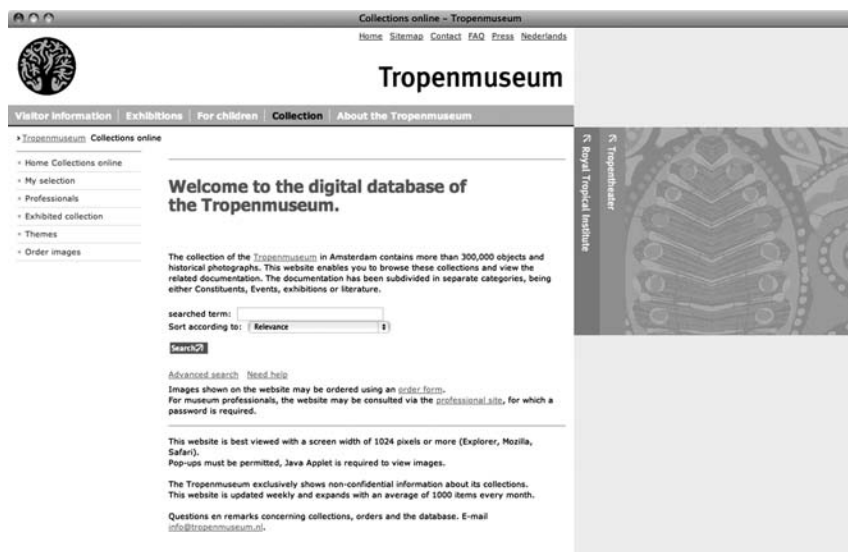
Collections online - Tropenmuseum

Home Sitemap Contact FAQ Press Nederlands

Tropenmuseum

Visitor information | Exhibitions | For children | Collection | About the Tropenmuseum

» Tropenmuseum Collections online

» Home Collections online
» My selection
» Professionals
» Exhibited collection
» Themes
» Order images

Royal Tropical Institute
Tropentheater

Welcome to the digital database of the Tropenmuseum.

The collection of the Tropenmuseum in Amsterdam contains more than 300,000 objects and historical photographs. This website enables you to browse these collections and view the related documentation. The documentation has been subdivided in separate categories, being either Constituents, Events, exhibitions or literature.

searched term:
Sort according to: Relevance

Search

Advanced search Need help

Images shown on the website may be ordered using an order form.
For museum professionals, the website may be consulted via the professional site, for which a password is required.

This website is best viewed with a screen width of 1024 pixels or more (Explorer, Mozilla, Safari).
Pop-ups must be permitted, Java Applet is required to view images.

The Tropenmuseum exclusively shows non-confidential information about its collections.
This website is updated weekly and expands with an average of 1000 items every month.

Questions en remarks concerning collections, orders and the database. E-mail info@tropenmuseum.nl.